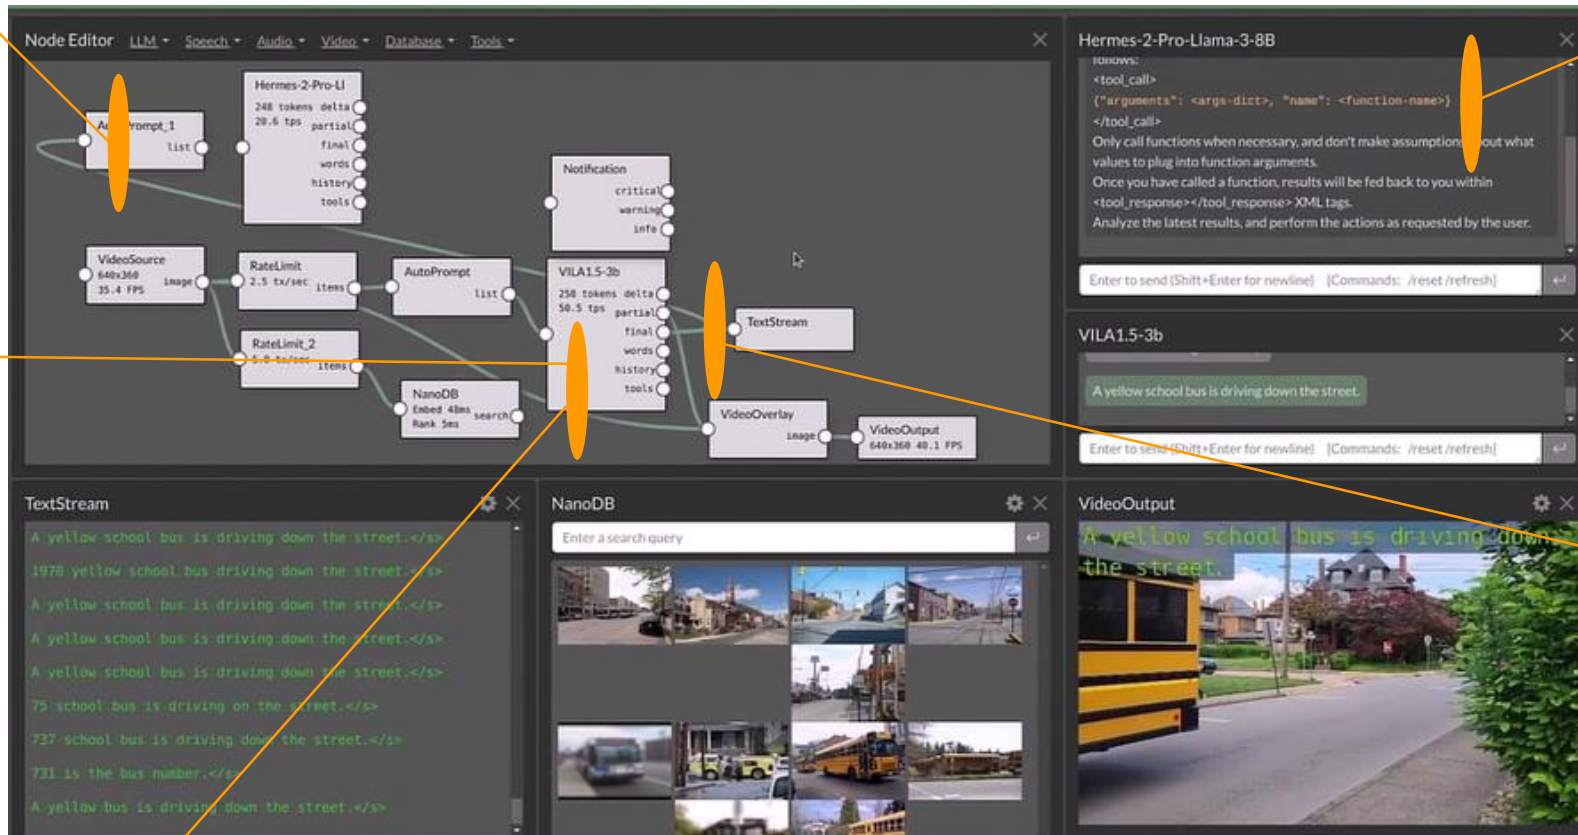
Node Editor LLM Speech Audio Video Database Tools

Au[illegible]rompt_1 list

Hermes-2-Pro-Ll
248 tokens delta
20.6 tps partial
final
words
history
tools

Notification
critical
warning
info

VideoSource
640x360
35.4 FPS image

RateLimit
2.5 tx/sec items

AutoPrompt
list

VILA1.5-3b
258 tokens delta
50.5 tps partial
final
words
history
tools

TextStream

RateLimit_2
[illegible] items

NanoDB
Embed 48ms search
Rank 5ms

VideoOverlay
image

VideoOutput
640x360 40.1 FPS

Hermes-2-Pro-Llama-3-8B

follows:
<tool_call>
{"arguments": <args-dict>, "name": <function-name>}
</tool_call>
Only call functions when necessary, and don't make assumption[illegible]out what values to plug into function arguments.
Once you have called a function, results will be fed back to you within <tool_response></tool_response> XML tags.
Analyze the latest results, and perform the actions as requested by the user.

Enter to send (Shift+Enter for newline) [Commands: /reset /refresh]

VILA1.5-3b

A yellow school bus is driving down the street.

Enter to send (Shift+Enter for newline) [Commands: /reset /refresh]

TextStream

A yellow school bus is driving down the street.</s>
1970 yellow school bus driving down the street.</s>
A yellow school bus is driving down the street.</s>
A yellow school bus is driving down the street.</s>
A yellow school bus is driving down the street.</s>
75 school bus is driving on the street.</s>
737 school bus is driving down the street.</s>
731 is the bus number.</s>
A yellow bus is driving down the street.</s>

NanoDB

Enter a search query

VideoOutput

A yellow school bus is driving down the street.